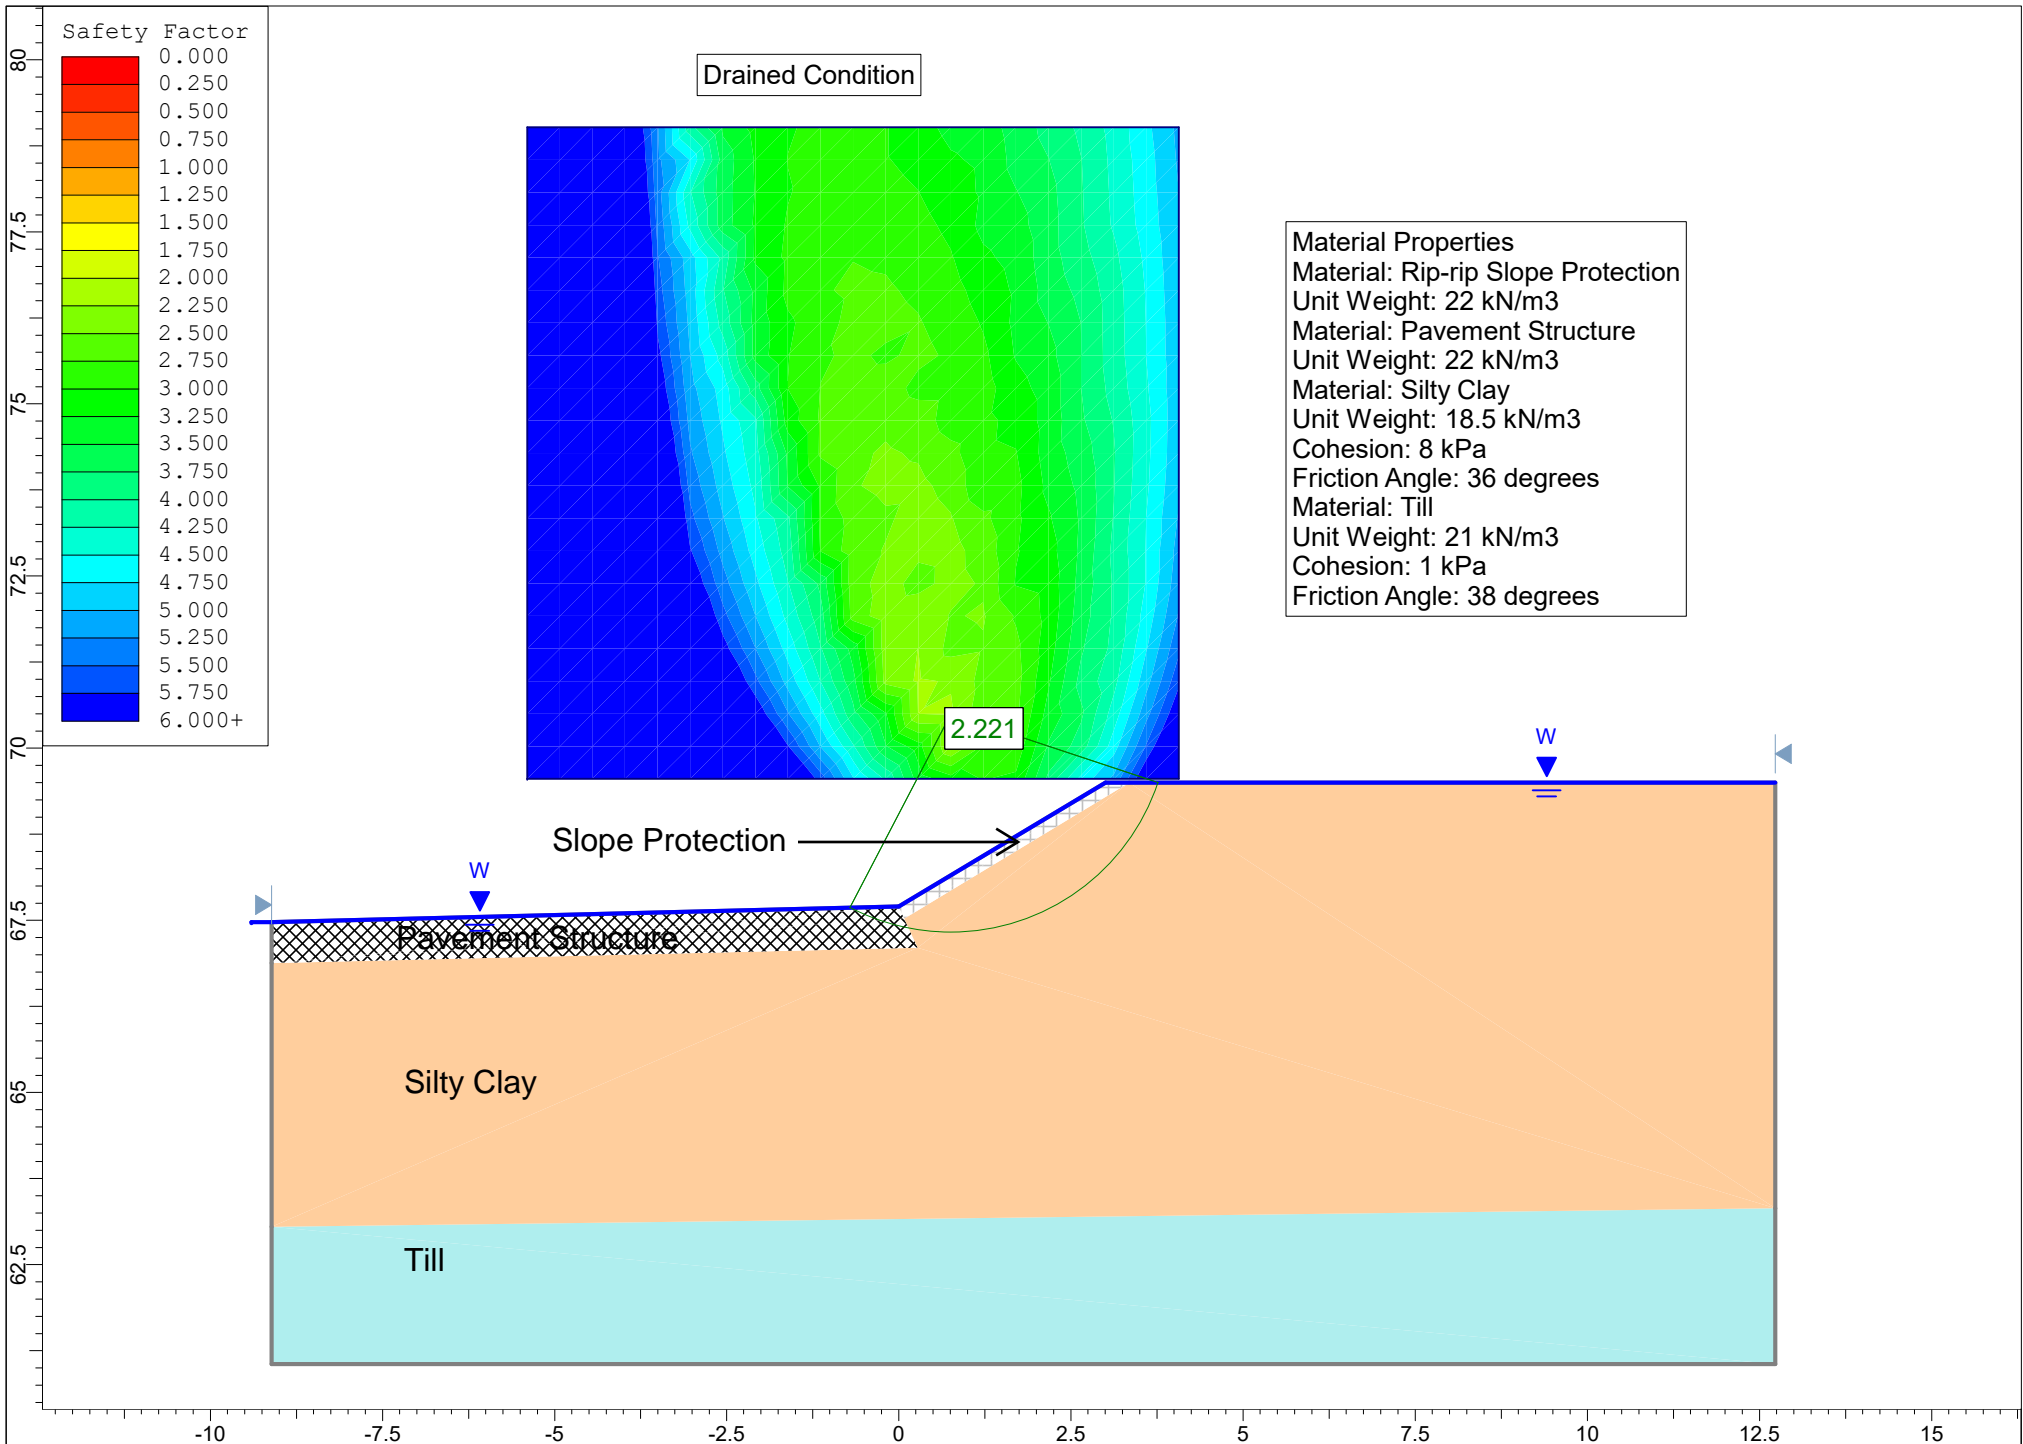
Safety Factor
0.000
0.250
0.500
0.750
1.000
1.250
1.500
1.750
2.000
2.250
2.500
2.750
3.000
3.250
3.500
3.750
4.000
4.250
4.500
4.750
5.000
5.250
5.500
5.750
6.000+

Drained Condition

Material Properties
Material: Rip-rip Slope Protection
Unit Weight: 22 kN/m3
Material: Pavement Structure
Unit Weight: 22 kN/m3
Material: Silty Clay
Unit Weight: 18.5 kN/m3
Cohesion: 8 kPa
Friction Angle: 36 degrees
Material: Till
Unit Weight: 21 kN/m3
Cohesion: 1 kPa
Friction Angle: 38 degrees

2.221

W

W

Slope Protection

Pavement Structure

Silty Clay

Till

80
77.5
75
72.5
70
67.5
65
62.5

-10
-7.5
-5
-2.5
0
2.5
5
7.5
10
12.5
15